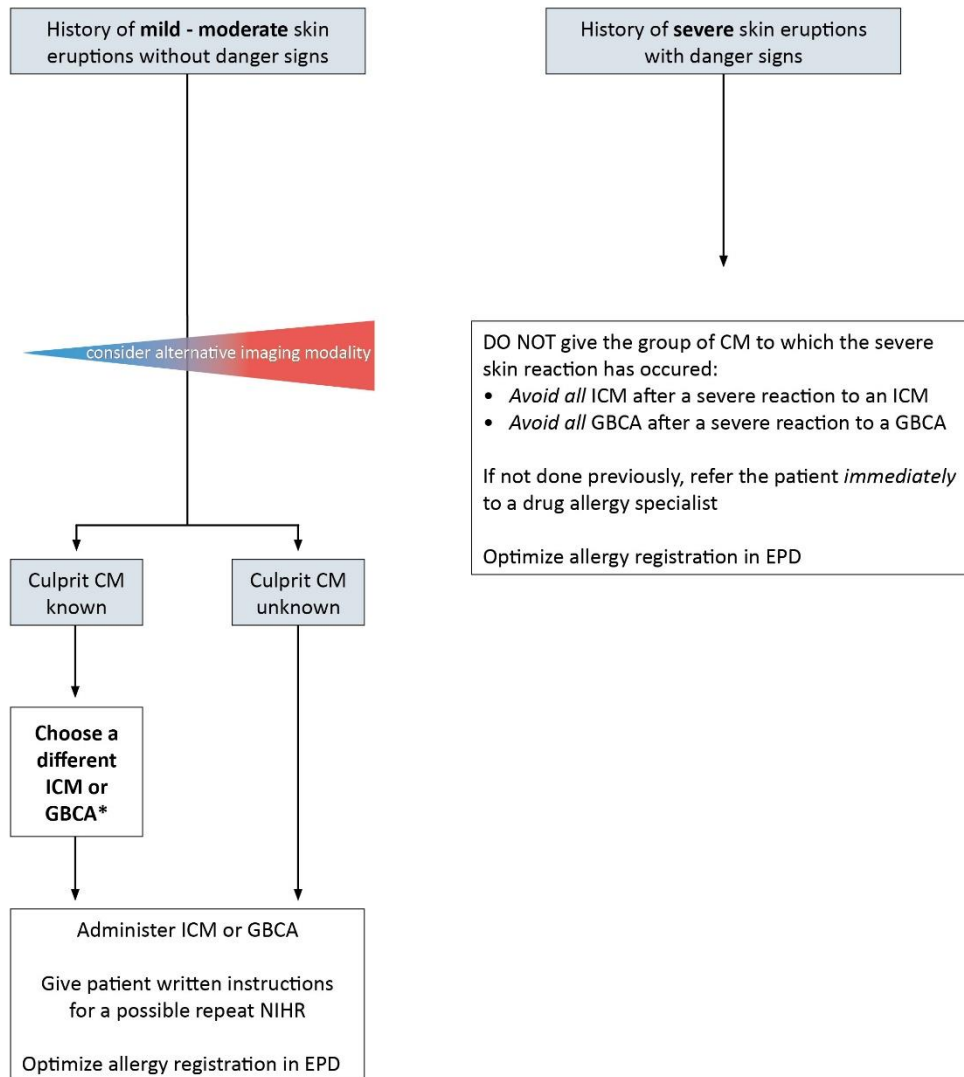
History of **mild - moderate** skin eruptions without danger signs

consider alternative imaging modality

Culprit CM known

Culprit CM unknown

**Choose a different ICM or GBCA\***

Administer ICM or GBCA

Give patient written instructions for a possible repeat NIHR

Optimize allergy registration in EPD

History of **severe** skin eruptions with danger signs

DO NOT give the group of CM to which the severe skin reaction has occured:
• *Avoid all* ICM after a severe reaction to an ICM
• *Avoid all* GBCA after a severe reaction to a GBCA

If not done previously, refer the patient *immediately* to a drug allergy specialist

Optimize allergy registration in EPD